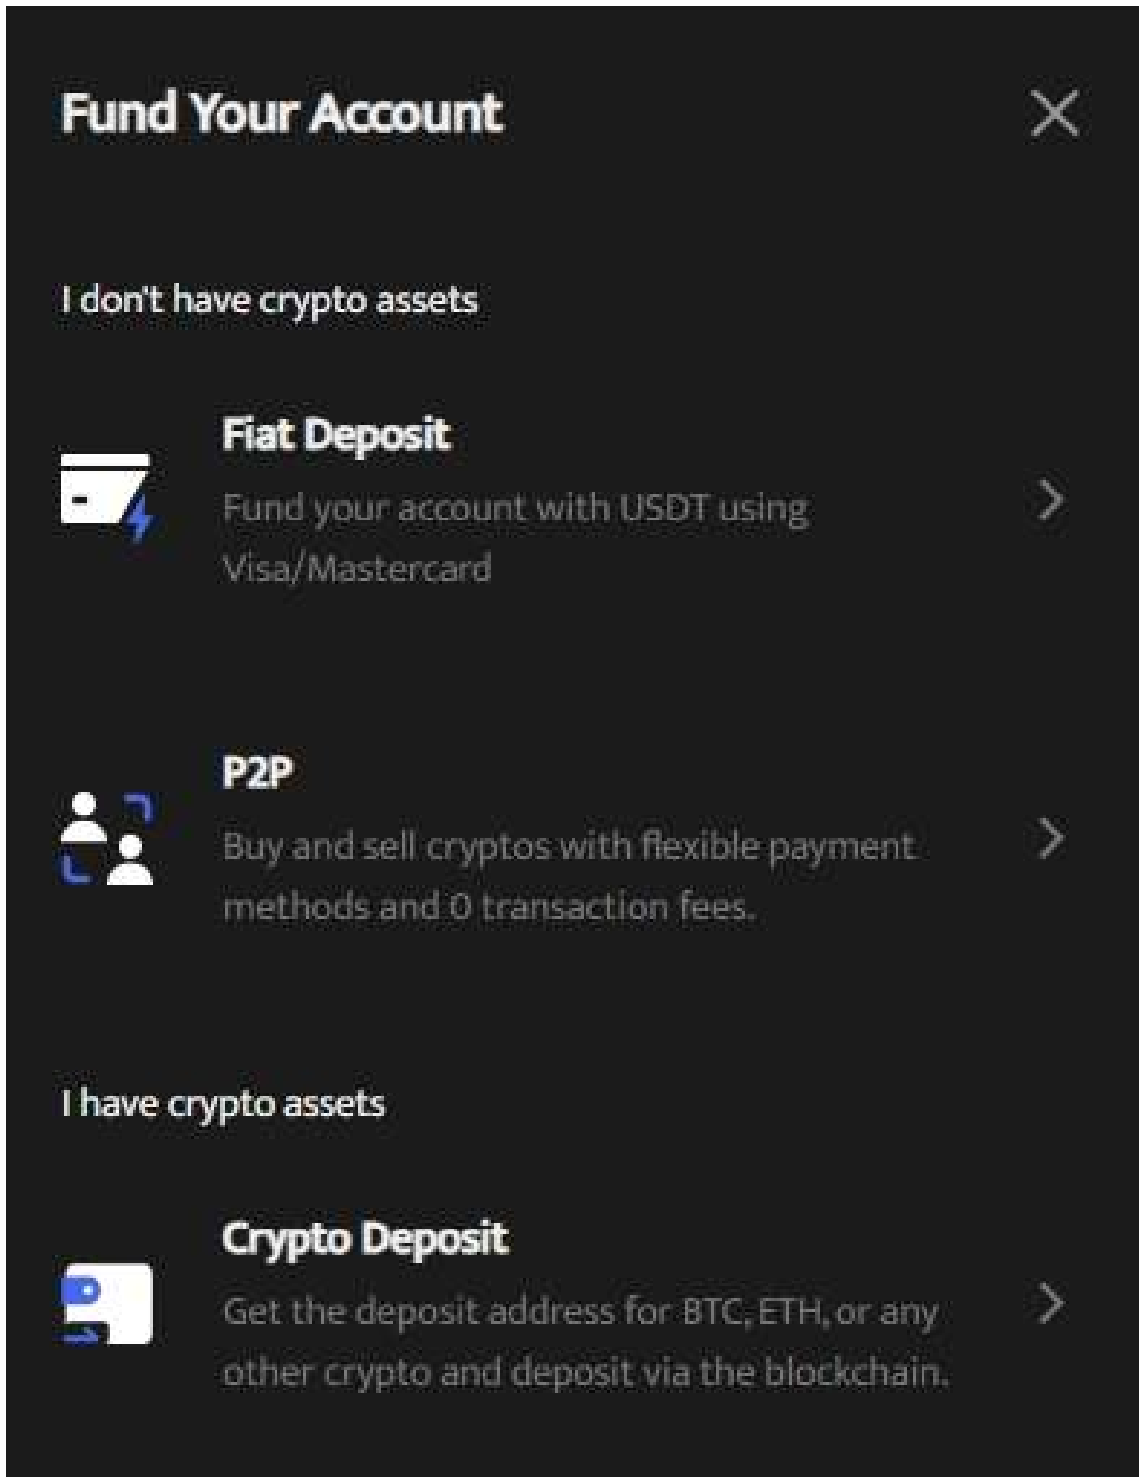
Fund Your Account

I don't have crypto assets

Fiat Deposit
Fund your account with USDT using Visa/Mastercard

P2P
Buy and sell cryptos with flexible payment methods and 0 transaction fees.

I have crypto assets

Crypto Deposit
Get the deposit address for BTC, ETH, or any other crypto and deposit via the blockchain.